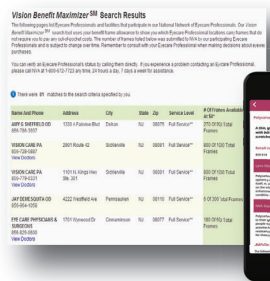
Vision Benefit Maximizer℠ Search Results

The following pages list Eyecare Professionals and facilities that participate in our National Network of Eyecare Professionals. Our Vision Benefit Maximizer℠ search tool scans your benefit frame allowance to show you which Eyecare Professional locations carry frames that allow you to use your out-of-pocket costs. The number of frames listed below was submitted to VIA by our participating Eyecare Professionals and is subject to change over time. Remember to consult with your Eyecare Professional when making decisions about eyewear purchases.

You can verify an Eyecare Professional's status by calling them directly. If you experience a problem contacting an Eyecare Professional, please call VIA at 1-800-672-7723 any time, 24 hours a day, 7 days a week for assistance.

There were 81 matches to the search criteria specified by you.

| Name And Phone | Address | City | State | Zip | Service Level | # Of Frames Available at $0* |
|---|---|---|---|---|---|---|
| JUDY E SHEFFIELD OD 856-784-3597 | 1130 A Pomona Blvd | Echelon | NJ | 08077 | Full Service** | 270 Of 662 Total Frames |
| VISION CARE PA 856-728-5867 View Doctors | 2601 Route 42 | Sicklerville | NJ | 08081 | Full Service** | 300 Of 1000 Total Frames |
| VISION CARE PA 856-779-6331 View Doctors | 1101 N. Kings Hwy Ste 201 | Sicklerville | NJ | 08081 | Full Service** | 200 Of 1000 Total Frames |
| JAY DESEQUITA OD 856-694-1486 | 4222 Westfield Ave | Pennsauken | NJ | 08110 | Full Service** | 0 Of 300 Total Frames |
| EYE CARE PHYSICIANS & SURGEONS 856-829-0800 View Doctors | 1701 Wynwood Dr | Cinnaminson | NJ | 08077 | Full Service** | 180 Of 92 Total Frames |